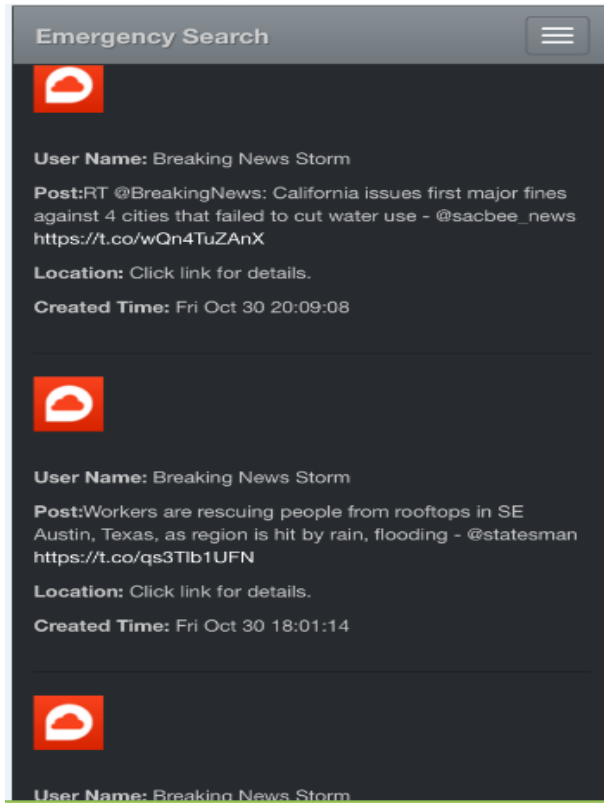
Emergency Search

User Name: Breaking News Storm

Post:RT @BreakingNews: California issues first major fines against 4 cities that failed to cut water use - @sacbee_news https://t.co/wQn4TuZAnX

Location: Click link for details.

Created Time: Fri Oct 30 20:09:08

User Name: Breaking News Storm

Post:Workers are rescuing people from rooftops in SE Austin, Texas, as region is hit by rain, flooding - @statesman https://t.co/qs3Tlb1UFN

Location: Click link for details.

Created Time: Fri Oct 30 18:01:14

User Name: Breaking News Storm